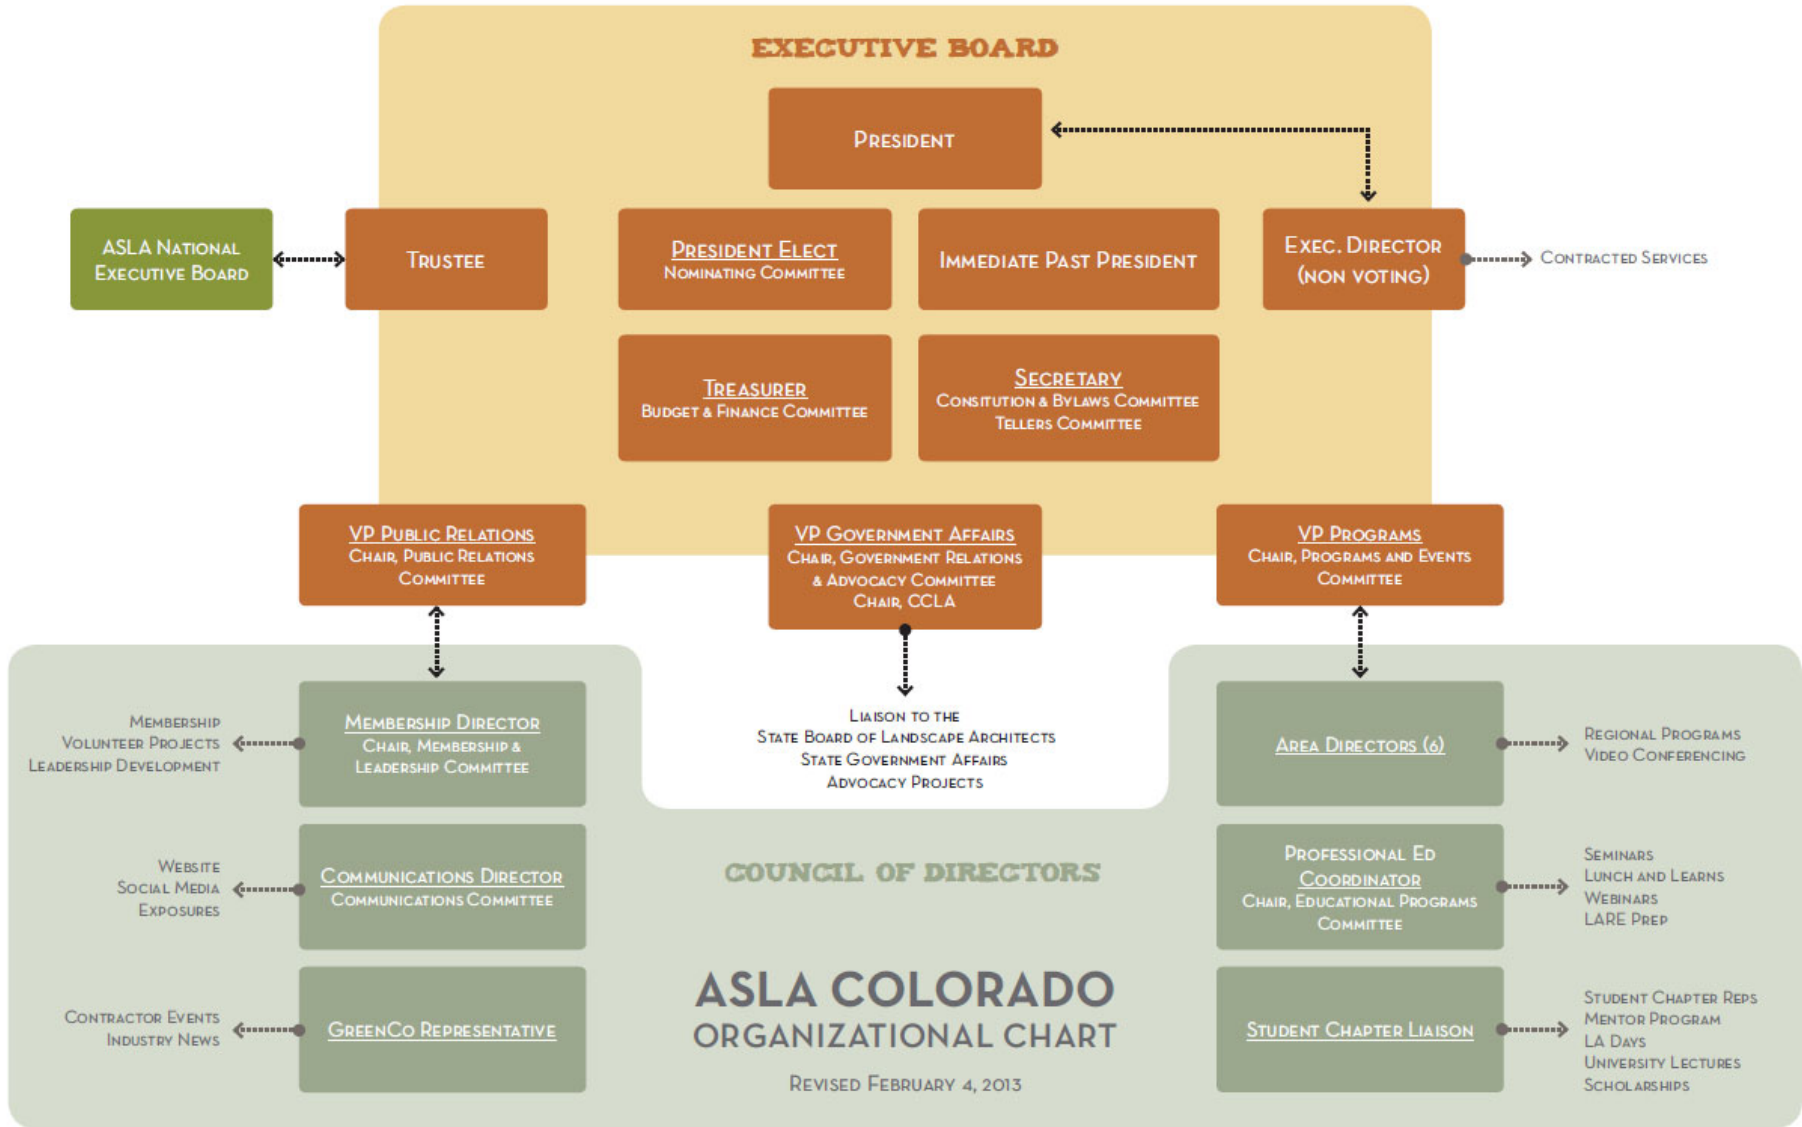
EXECUTIVE BOARD

President

ASLA National Executive Board

Trustee

President Elect
Nominating Committee

Immediate Past President

Exec. Director (non voting)

Contracted Services

Treasurer
Budget & Finance Committee

Secretary
Consitution & Bylaws Committee
Tellers Committee

VP Public Relations
Chair, Public Relations Committee

VP Government Affairs
Chair, Government Relations & Advocacy Committee
Chair, CCLA

VP Programs
Chair, Programs and Events Committee

Membership
Volunteer Projects
Leadership Development

Membership Director
Chair, Membership & Leadership Committee

Liaison to the
State Board of Landscape Architects
State Government Affairs
Advocacy Projects

Area Directors (6)

Regional Programs
Video Conferencing

Website
Social Media
Exposures

Communications Director
Communications Committee

COUNCIL OF DIRECTORS

Professional Ed Coordinator
Chair, Educational Programs Committee

Seminars
Lunch and Learns
Webinars
LARE Prep

Contractor Events
Industry News

GreenCo Representative

ASLA COLORADO
ORGANIZATIONAL CHART

Revised February 4, 2013

Student Chapter Liaison

Student Chapter Reps
Mentor Program
LA Days
University Lectures
Scholarships